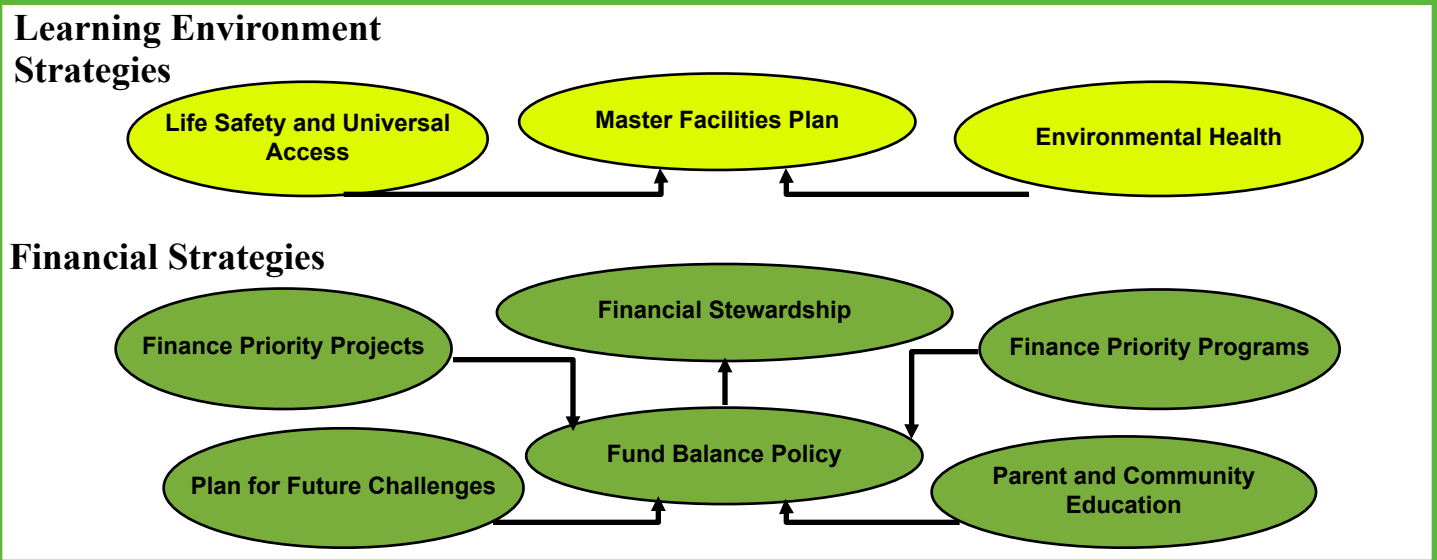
Learning Environment Strategies

Life Safety and Universal Access

Master Facilities Plan

Environmental Health

Financial Strategies

Financial Stewardship

Finance Priority Projects

Finance Priority Programs

Fund Balance Policy

Plan for Future Challenges

Parent and Community Education